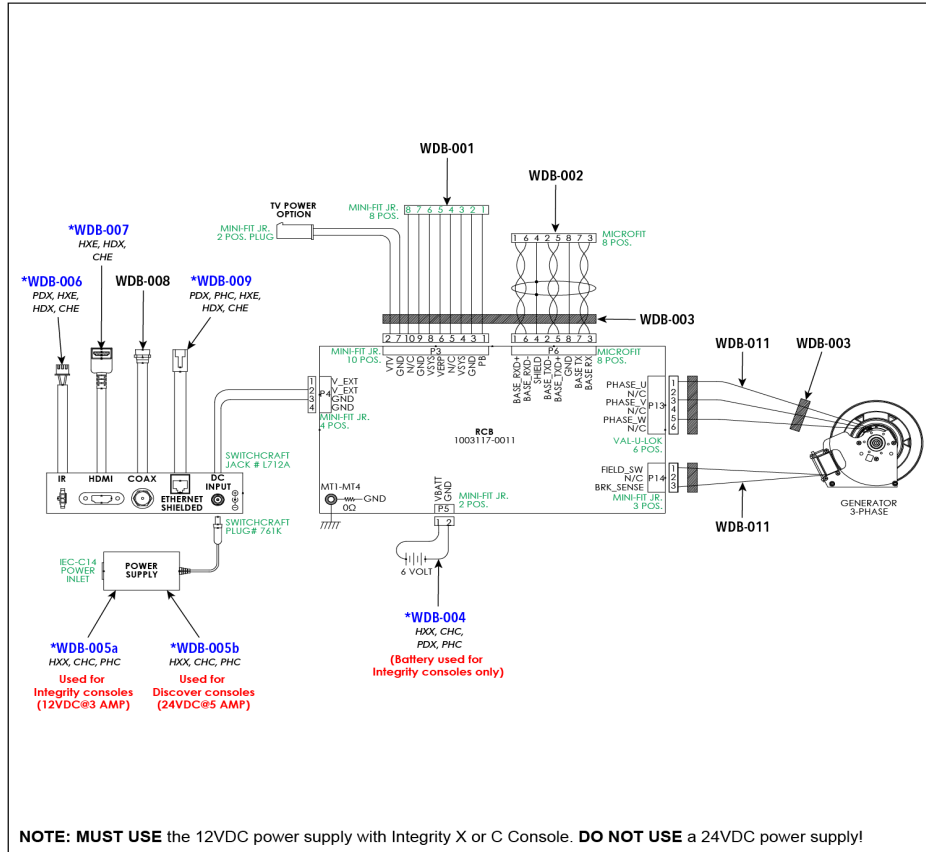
WDB-001

WDB-002

TV POWER OPTION

MINI-FIT JR. 2 POS. PLUG

MINI-FIT JR. 8 POS.

8 7 6 5 4 3 2 1

1 6 4 2 5 8 7 3

MICROFIT 8 POS.

*WDB-007
HXE, HDX, CHE

*WDB-006
PDX, HXE, HDX, CHE

WDB-008

*WDB-009
PDX, PHC, HXE, HDX, CHE

WDB-003

2 7 10 9 8 6 5 4 3 1

P3

1 6 4 2 5 8 7 3

P6

MINI-FIT JR. 10 POS.

VTV GND N/C GND VSYS VERP N/C VSYS GND PB

BASE_RXD+ BASE_RXD- SHIELD BASE_TXD- BASE_TXD+ GND BASE TX BASE RX

MICROFIT 8 POS.

WDB-011

WDB-003

P4
1 V_EXT
2 V_EXT
3 GND
4 GND

MINI-FIT JR. 4 POS.

RCB
1003117-0011

PHASE_U
N/C
PHASE_V
N/C
PHASE_W
N/C
P13
1 2 3 4 5 6

VAL-U-LOK 6 POS.

FIELD_SW
N/C
BRK_SENSE
P14
1 2 3

MINI-FIT JR. 3 POS.

GENERATOR 3-PHASE

WDB-011

SWITCHCRAFT JACK # L712A

IR

HDMI

COAX

ETHERNET SHIELDED

DC INPUT

MT1-MT4

GND

0Ω

VBATT GND

P5
1 2

MINI-FIT JR. 2 POS.

SWITCHCRAFT PLUG# 761K

IEC-C14 POWER INLET

POWER SUPPLY

6 VOLT

*WDB-004
HXX, CHC, PDX, PHC

(Battery used for Integrity consoles only)

*WDB-005a
HXX, CHC, PHC

Used for Integrity consoles (12VDC@3 AMP)

*WDB-005b
HXX, CHC, PHC

Used for Discover consoles (24VDC@5 AMP)

NOTE: MUST USE the 12VDC power supply with Integrity X or C Console. DO NOT USE a 24VDC power supply!